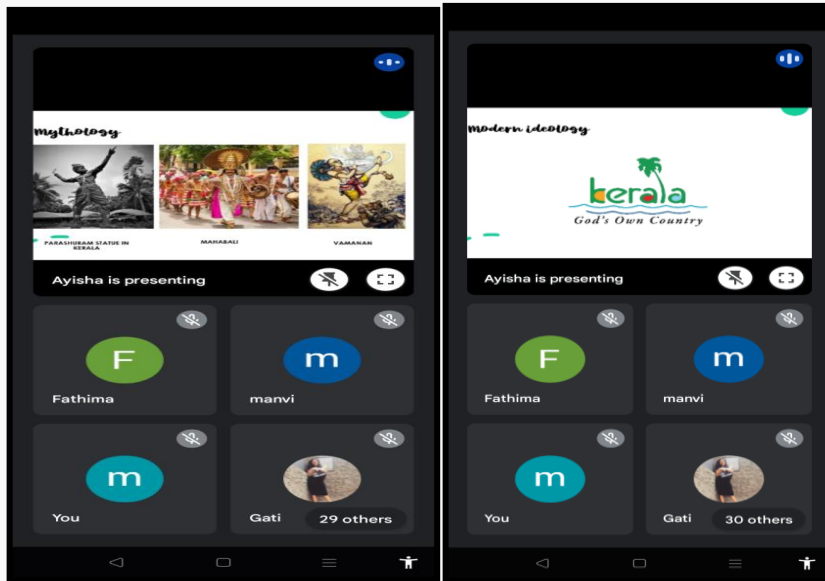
Mythology

PARASHURAM STATUE IN KERALA

MAHABALI

VAMANAN

Ayisha is presenting

F

Fathima

m

manvi

m

You

Gati

29 others

Modern ideology

kerala

God's Own Country

Ayisha is presenting

F

Fathima

m

manvi

m

You

Gati

30 others